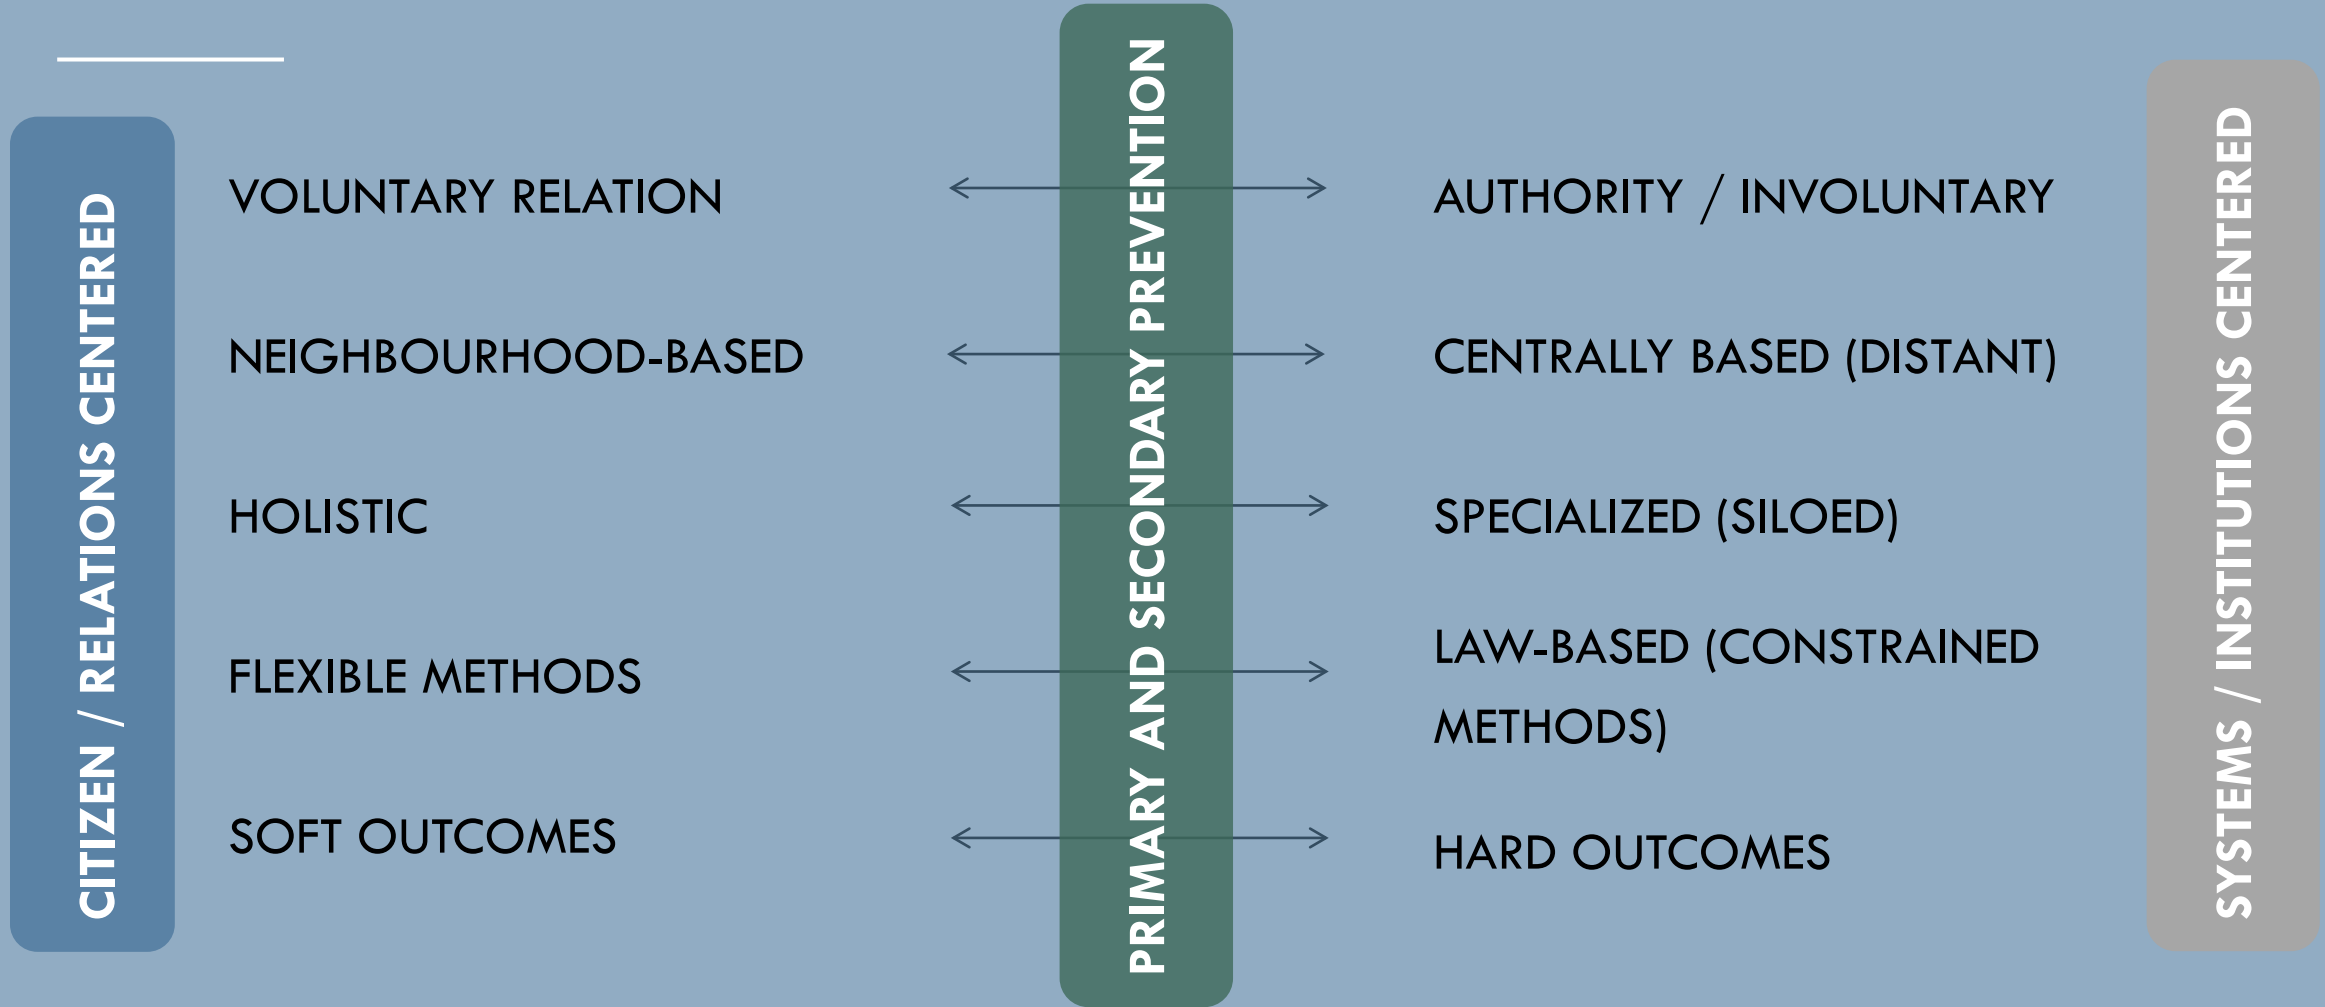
CITIZEN / RELATIONS CENTERED

VOLUNTARY RELATION

NEIGHBOURHOOD-BASED

HOLISTIC

FLEXIBLE METHODS

SOFT OUTCOMES

PRIMARY AND SECONDARY PREVENTION

AUTHORITY / INVOLUNTARY

CENTRALLY BASED (DISTANT)

SPECIALIZED (SILOED)

LAW-BASED (CONSTRAINED METHODS)

HARD OUTCOMES

SYSTEMS / INSTITUTIONS CENTERED